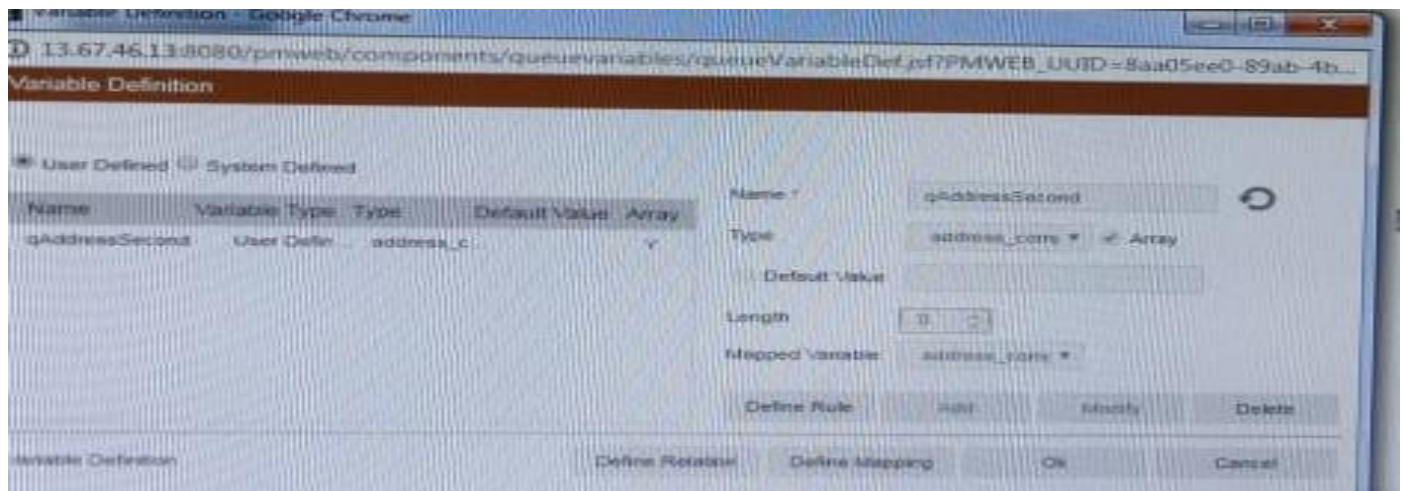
Variable Definition - Google Chrome

13.67.46.13:8080/pmweb/components/queuevariables/queueVariableDef.jsf?PMWEB_UUID=8aa05ee0-89ab-4b...

Variable Definition

User Defined System Defined

| Name | Variable Type | Type | Default Value | Array |
|---|---|---|---|---|
| qAddressSecond | User Defin... | address_c... | | Y |

Name * qAddressSecond

Type address_com Array

Default Value

Length 0

Mapped Variable address_com

Define Rule Add Modify Delete

Variable Definition

Define Relation Define Mapping Ok Cancel